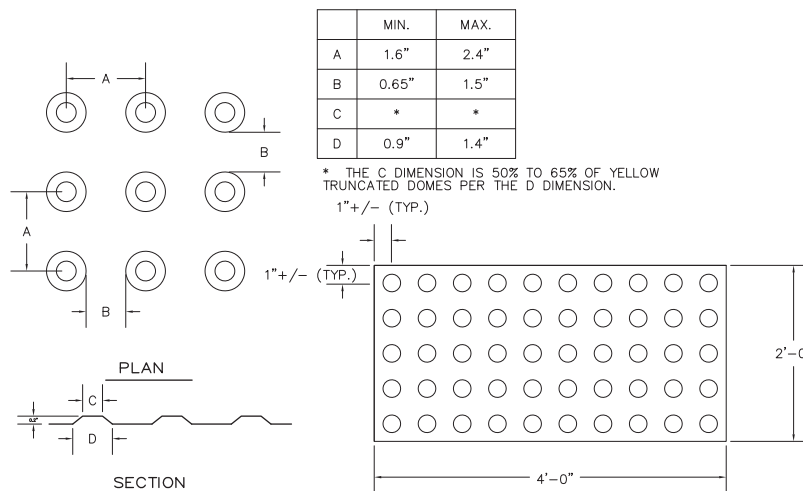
| | MIN. | MAX. |
|---|---|---|
| A | 1.6" | 2.4" |
| B | 0.65" | 1.5" |
| C | * | * |
| D | 0.9" | 1.4" |

* THE C DIMENSION IS 50% TO 65% OF YELLOW TRUNCATED DOMES PER THE D DIMENSION.

A

B

A

B

PLAN

0.2"

C

D

SECTION

1"+/- (TYP.)

1"+/- (TYP.)

2'-0

4'-0"